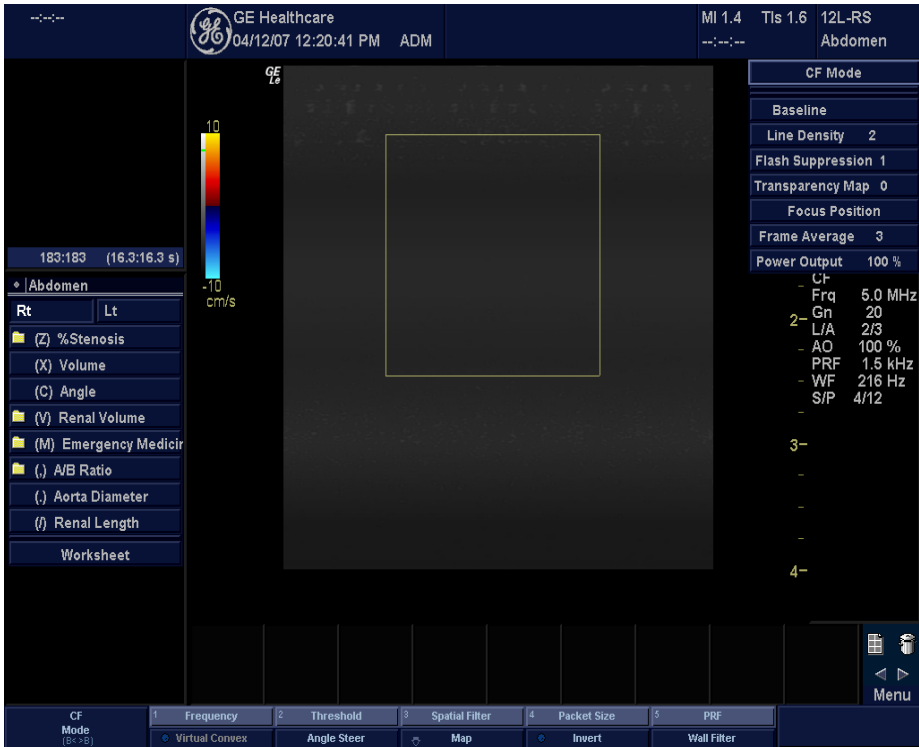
--:--:--

GE Healthcare
04/12/07 12:20:41 PM ADM

MI 1.4 TIs 1.6 12L-RS
--:--:-- Abdomen

GE
Le

10

-10
cm/s

183:183 (16.3:16.3 s)

Abdomen

| Rt | Lt |
|---|---|

(Z) %Stenosis
(X) Volume
(C) Angle
(V) Renal Volume
(M) Emergency Medicir
(,) A/B Ratio
(.) Aorta Diameter
(/) Renal Length
Worksheet

CF Mode
Baseline
Line Density 2
Flash Suppression 1
Transparency Map 0
Focus Position
Frame Average 3
Power Output 100 %

CF
Frq 5.0 MHz
Gn 20
L/A 2/3
AO 100 %
PRF 1.5 kHz
WF 216 Hz
S/P 4/12

2
3
4

Menu

CF Mode (B<>B)
1 Frequency
2 Threshold
3 Spatial Filter
4 Packet Size
5 PRF
Virtual Convex
Angle Steer
Map
Invert
Wall Filter